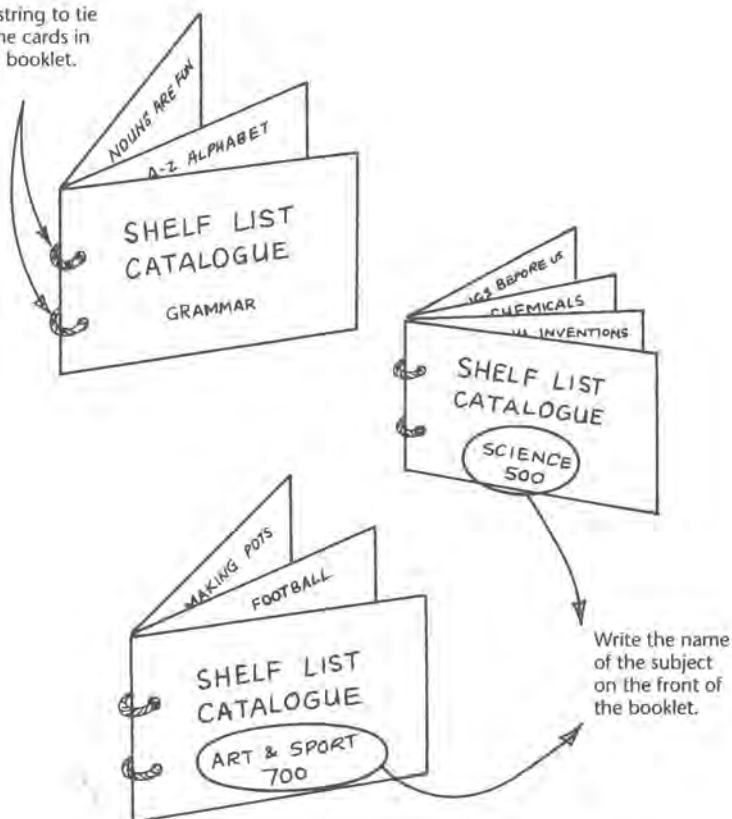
string to tie the cards in booklet.

NOUNS ARE FUN

A-Z ALPHABET

SHELF LIST CATALOGUE

GRAMMAR

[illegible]GS BEFORE US

CHEMICALS

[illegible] INVENTIONS

SHELF LIST CATALOGUE

SCIENCE 500

MAKING POTS

FOOTBALL

SHELF LIST CATALOGUE

ART & SPORT 700

Write the name of the subject on the front of the booklet.